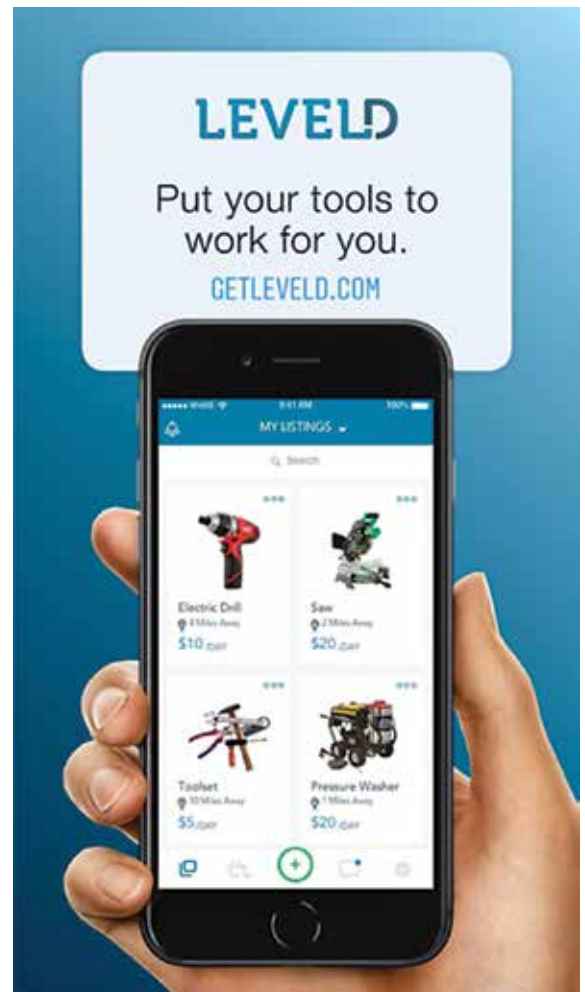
LEVELD

Put your tools to work for you.

GETLEVELD.COM

9:41 AM

100%

MY LISTINGS

Search

Electric Drill

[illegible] Miles Away

$10 /DAY

Saw

2 Miles Away

$20 /DAY

Toolset

10 Miles Away

$5 /DAY

Pressure Washer

1 Miles Away

$20 /DAY